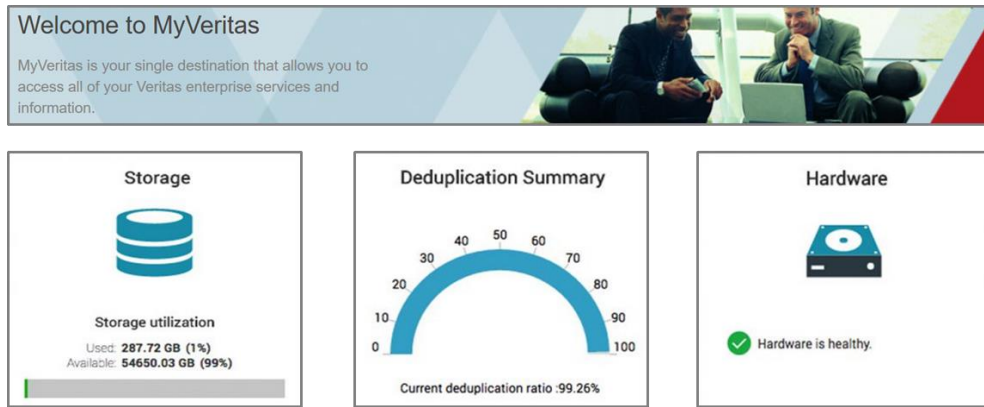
Welcome to MyVeritas

MyVeritas is your single destination that allows you to access all of your Veritas enterprise services and information.

Storage

Storage utilization

Used: 287.72 GB (1%)
Available: 54650.03 GB (99%)

Deduplication Summary

0
10
20
30
40
50
60
70
80
90
100

Current deduplication ratio :99.26%

Hardware

Hardware is healthy.